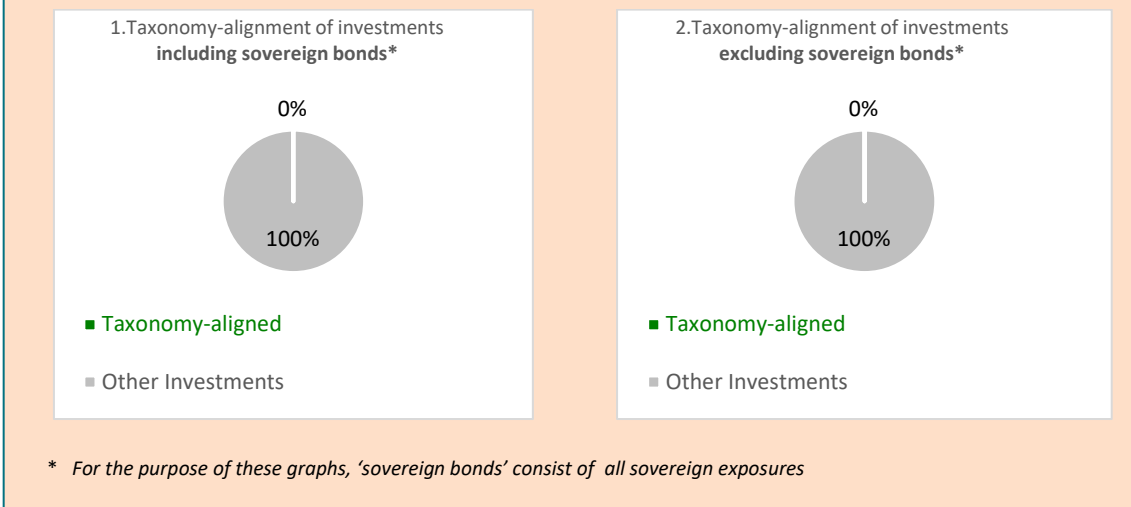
1.Taxonomy-alignment of investments **including sovereign bonds***

0%

100%

Taxonomy-aligned

Other Investments

2.Taxonomy-alignment of investments **excluding sovereign bonds***

0%

100%

Taxonomy-aligned

Other Investments

* *For the purpose of these graphs, 'sovereign bonds' consist of all sovereign exposures*